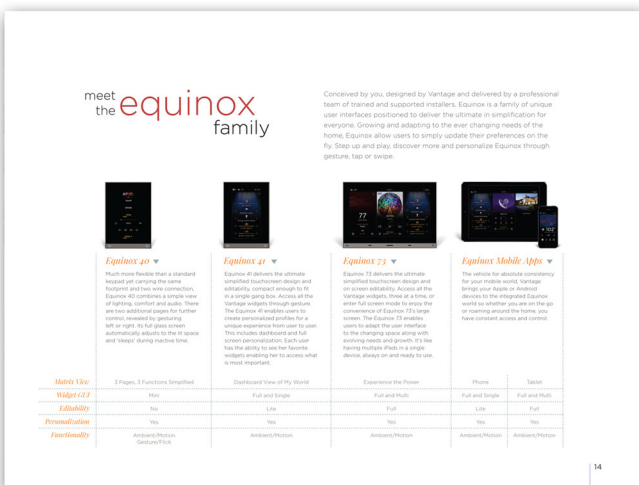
meet the equinox family

Conceived by you, designed by Vantage and delivered by a professional team of trained and supported installers. Equinox is a family of unique user interfaces positioned to deliver the ultimate in simplification for everyone. Growing and adapting to the ever changing needs of the home, Equinox allow users to simply update their preferences on the fly. Step up and play, discover more and personalize Equinox through gesture, tap or swipe.

Equinox 40

Much more flexible than a standard keypad yet carrying the same footprint and two wire connection, Equinox 40 combines a simple view of lighting, comfort and audio. There are two additional pages for further control, revealed by gesturing left or right. Its full glass screen automatically adjusts to the lit space and 'sleeps' during inactive time.

Equinox 41

Equinox 41 delivers the ultimate simplified touchscreen design and editability, compact enough to fit in a single gang box. Access all the Vantage widgets through gesture. The Equinox 41 enables users to create personalized profiles for a unique experience from user to user. This includes dashboard and full screen personalization. Each user has the ability to see her favorite widgets enabling her to access what is most important.

Equinox 73

Equinox 73 delivers the ultimate simplified touchscreen design and on screen editability. Access all the Vantage widgets, three at a time, or enter full screen mode to enjoy the convenience of Equinox 73's large screen. The Equinox 73 enables users to adapt the user interface to the changing space along with evolving needs and growth. It's like having multiple iPads in a single device, always on and ready to use.

Equinox Mobile Apps

The vehicle for absolute consistency for your mobile world, Vantage brings your Apple or Android devices to the integrated Equinox world so whether you are on the go or roaming around the home, you have constant access and control.

| | | | | | |
|---|---|---|---|---|---|
| Matrix View | 3 Pages, 3 Functions Simplified | Dashboard View of My World | Experience the Power | Phone | Tablet |
| Widget GUI | Mini | Full and Single | Full and Multi | Full and Single | Full and Multi |
| Editability | No | Lite | Full | Lite | Full |
| Personalization | Yes | Yes | Yes | Yes | Yes |
| Functionality | Ambient/Motion Gesture/Flick | Ambient/Motion | Ambient/Motion | Ambient/Motion | Ambient/Motion |

14